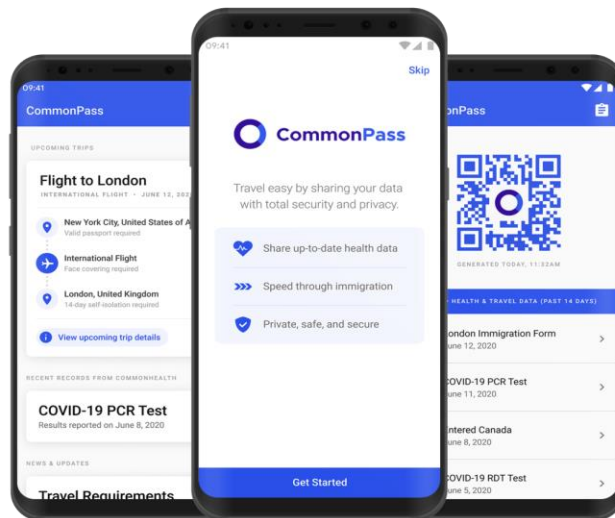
09:41

CommonPass

UPCOMING TRIPS

Flight to London

INTERNATIONAL FLIGHT · JUNE 12, 202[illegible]

New York City, United States of A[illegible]

Valid passport required

International Flight

Face covering required

London, United Kingdom

14-day self-isolation required

View upcoming trip details

RECENT RECORDS FROM COMMONHEALTH

COVID-19 PCR Test

Results reported on June 8, 2020

NEWS & UPDATES

Travel Requirements

09:41

Skip

CommonPass

Travel easy by sharing your data with total security and privacy.

Share up-to-date health data

Speed through immigration

Private, safe, and secure

Get Started

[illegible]nPass

GENERATED TODAY, 11:32AM

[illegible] HEALTH & TRAVEL DATA (PAST 14 DAYS)

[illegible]ondon Immigration Form

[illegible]une 12, 2020

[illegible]OVID-19 PCR Test

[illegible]une 11, 2020

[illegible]ntered Canada

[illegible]une 8, 2020

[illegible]OVID-19 RDT Test

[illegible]une 5, 2020